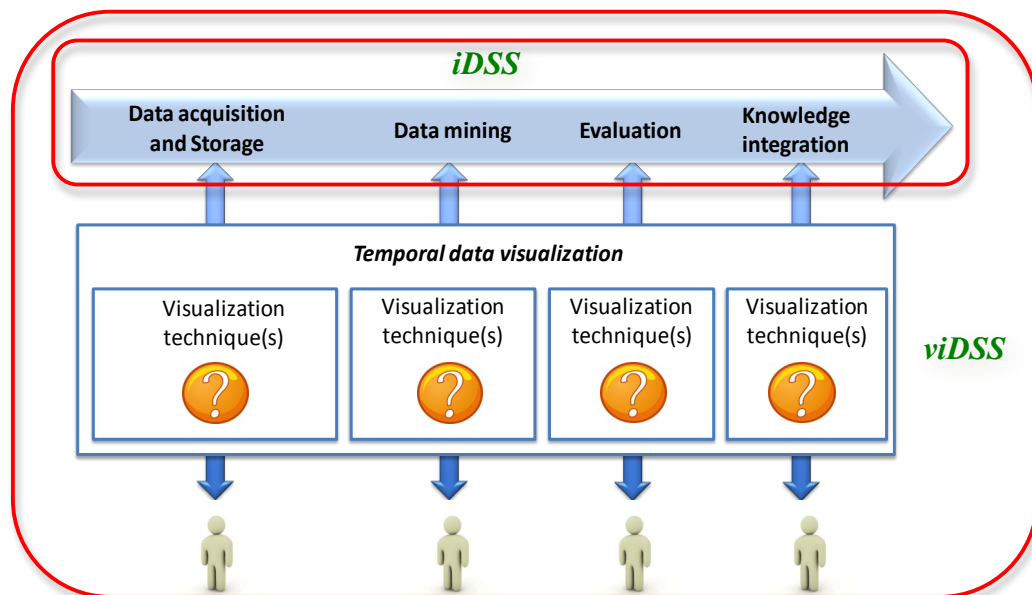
iDSS

Data acquisition and Storage

Data mining

Evaluation

Knowledge integration

Temporal data visualization

Visualization technique(s)

?

Visualization technique(s)

?

Visualization technique(s)

?

Visualization technique(s)

?

viDSS